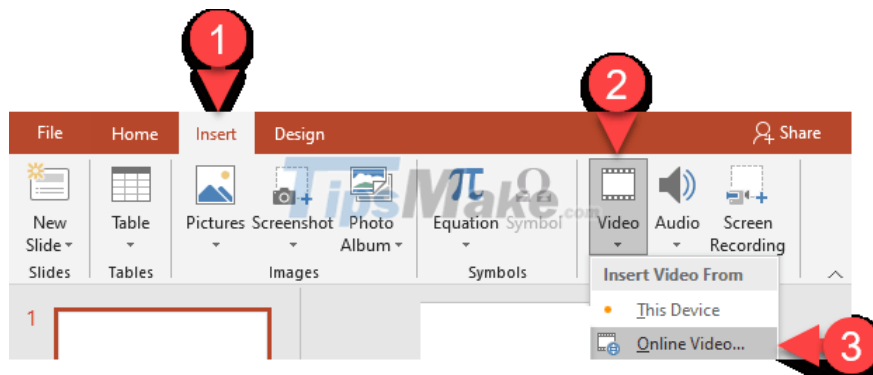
1

2

File Home Insert Design Share

New Slide Table Pictures Screenshot Photo Album Equation Symbol Video Audio Screen Recording

Slides Tables Images Symbols

TipsMake.com

Insert Video From

This Device

Online Video...

1

3